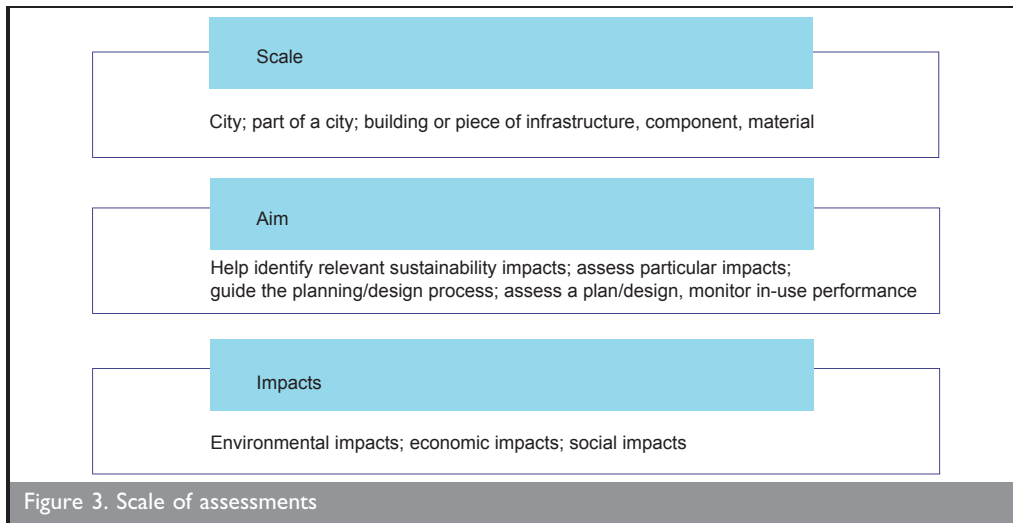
Scale

City; part of a city; building or piece of infrastructure, component, material

Aim

Help identify relevant sustainability impacts; assess particular impacts; guide the planning/design process; assess a plan/design, monitor in-use performance

Impacts

Environmental impacts; economic impacts; social impacts

Figure 3. Scale of assessments